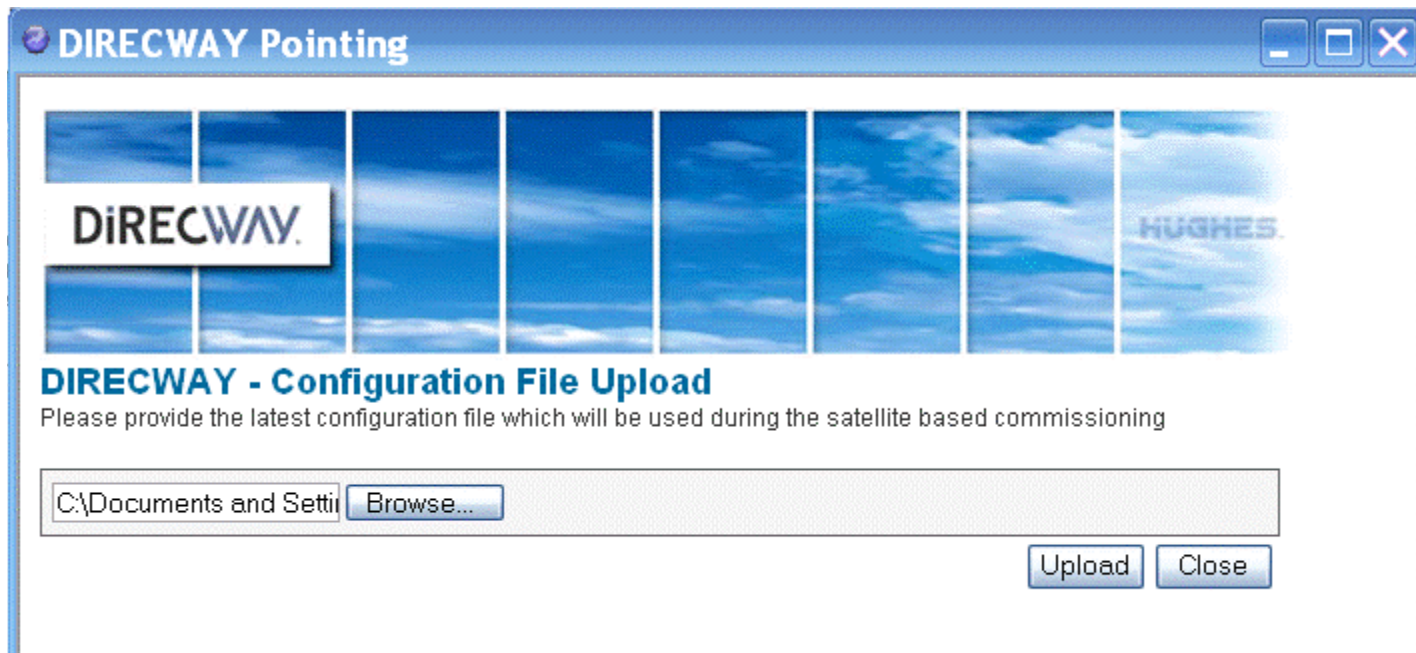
DIRECWAY Pointing

DiRECWAY.

HUGHES.

DIRECWAY - Configuration File Upload
Please provide the latest configuration file which will be used during the satellite based commissioning

C:\Documents and Setti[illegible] Browse...

Upload Close